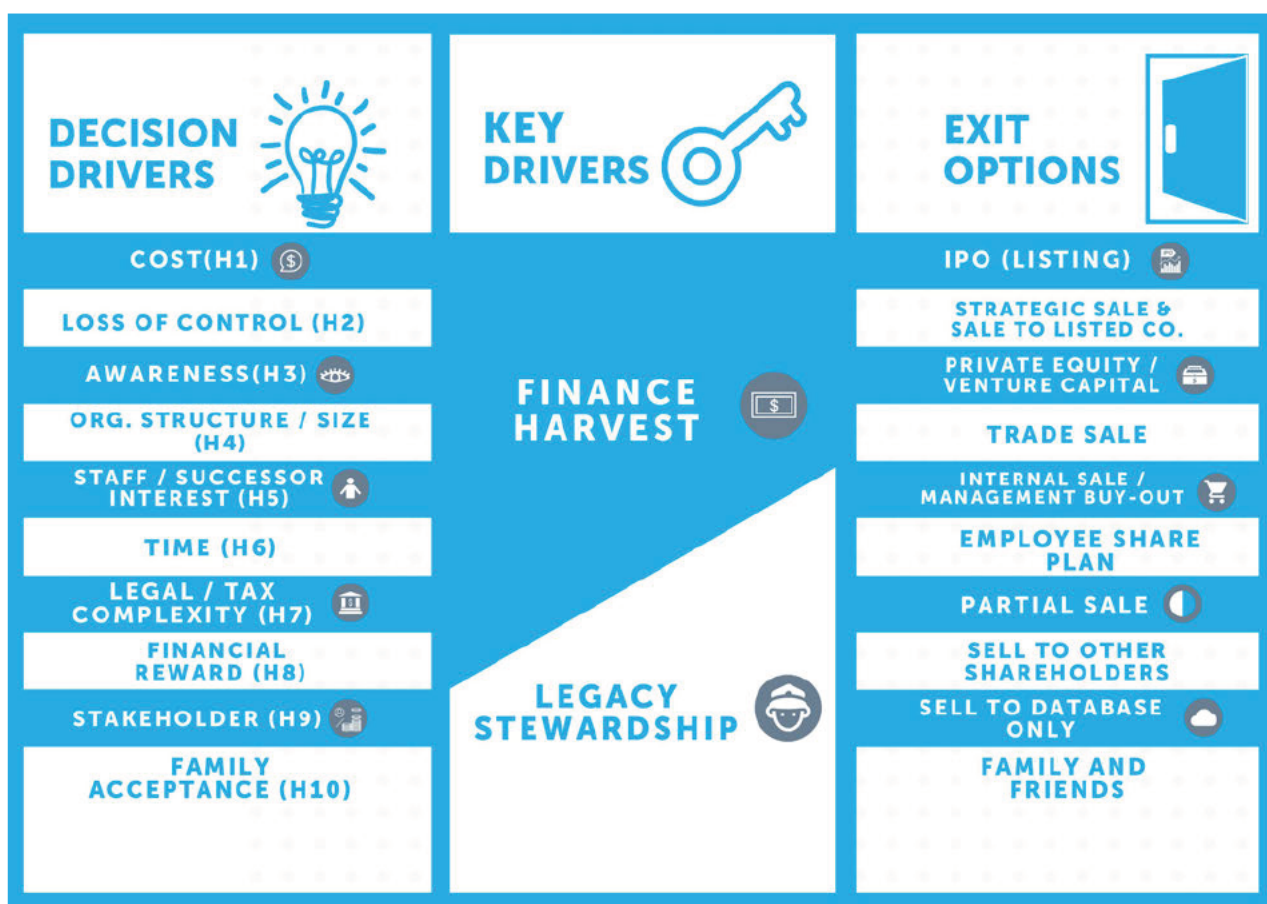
DECISION DRIVERS

KEY DRIVERS

EXIT OPTIONS

COST(H1)

LOSS OF CONTROL (H2)

AWARENESS(H3)

ORG. STRUCTURE / SIZE (H4)

STAFF / SUCCESSOR INTEREST (H5)

TIME (H6)

LEGAL / TAX COMPLEXITY (H7)

FINANCIAL REWARD (H8)

STAKEHOLDER (H9)

FAMILY ACCEPTANCE (H10)

FINANCE HARVEST

LEGACY STEWARDSHIP

IPO (LISTING)

STRATEGIC SALE & SALE TO LISTED CO.

PRIVATE EQUITY / VENTURE CAPITAL

TRADE SALE

INTERNAL SALE / MANAGEMENT BUY-OUT

EMPLOYEE SHARE PLAN

PARTIAL SALE

SELL TO OTHER SHAREHOLDERS

SELL TO DATABASE ONLY

FAMILY AND FRIENDS